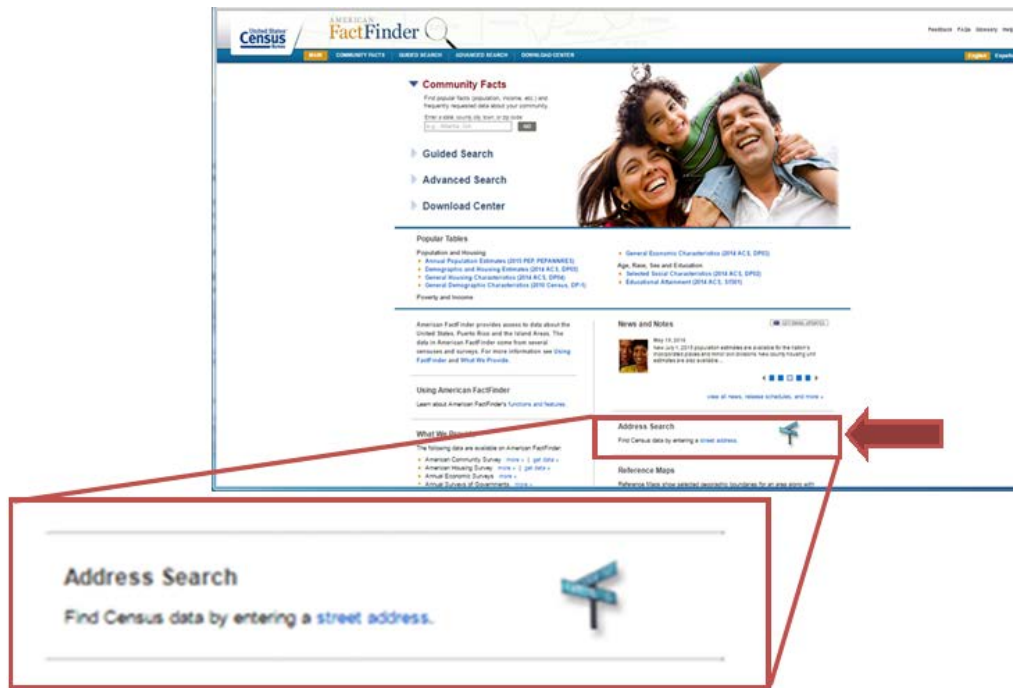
United States Census Bureau

AMERICAN FactFinder

Feedback FAQs Glossary Help

MAIN COMMUNITY FACTS GUIDED SEARCH ADVANCED SEARCH DOWNLOAD CENTER

English Español

Community Facts

Find popular facts (population, income, etc.) and frequently requested data about your community.

Enter a state, county, city, town, or zip code:

e.g., Atlanta, GA GO

Guided Search

Advanced Search

Download Center

Popular Tables

Population and Housing

Annual Population Estimates (2015 PEP, PEPANNRES)

Demographic and Housing Estimates (2014 ACS, DP05)

General Housing Characteristics (2014 ACS, DP04)

General Demographic Characteristics (2010 Census, DP-1)

Poverty and Income

General Economic Characteristics (2014 ACS, DP03)

Age, Race, Sex and Education

Selected Social Characteristics (2014 ACS, DP02)

Educational Attainment (2014 ACS, S1501)

American FactFinder provides access to data about the United States, Puerto Rico and the Island Areas. The data in American FactFinder come from several censuses and surveys. For more information see Using FactFinder and What We Provide.

Using American FactFinder

Learn about American FactFinder's functions and features.

What We Provide

The following data are available on American FactFinder:

American Community Survey more » | get data »

American Housing Survey more » | get data »

Annual Economic Surveys more »

Annual Surveys of Governments more »

News and Notes

GET EMAIL UPDATES

May 19, 2016

New July 1, 2015 population estimates are available for the nation's incorporated places and minor civil divisions. New county housing unit estimates are also available...

view all news, release schedules, and more »

Address Search

Find Census data by entering a street address.

Reference Maps

Reference Maps show selected geography boundaries for an area along with

Address Search

Find Census data by entering a street address.